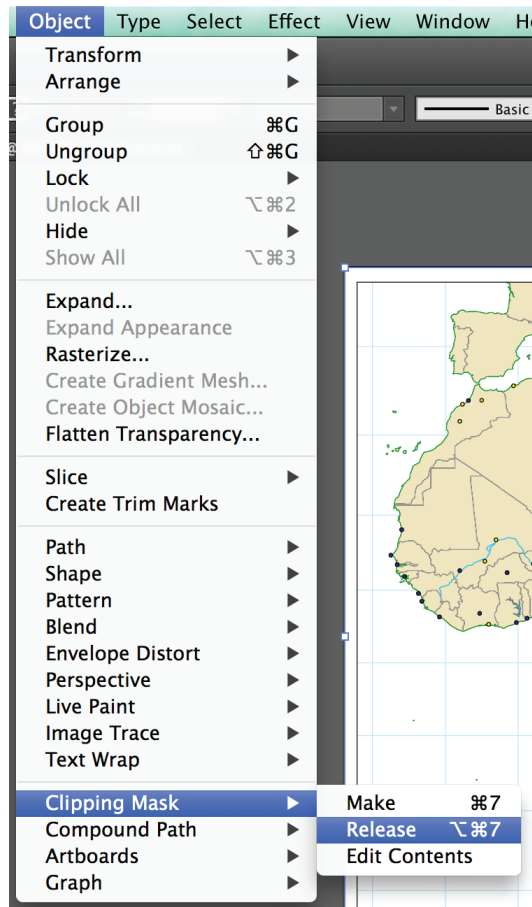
Object Type Select Effect View Window He

Transform
Arrange

Group ⌘G
Ungroup ⇧⌘G
Lock
Unlock All ⌥⌘2
Hide
Show All ⌥⌘3

Expand...
Expand Appearance
Rasterize...
Create Gradient Mesh...
Create Object Mosaic...
Flatten Transparency...

Slice
Create Trim Marks

Path
Shape
Pattern
Blend
Envelope Distort
Perspective
Live Paint
Image Trace
Text Wrap

Clipping Mask
Compound Path
Artboards
Graph

Make ⌘7
Release ⌥⌘7
Edit Contents

Basic